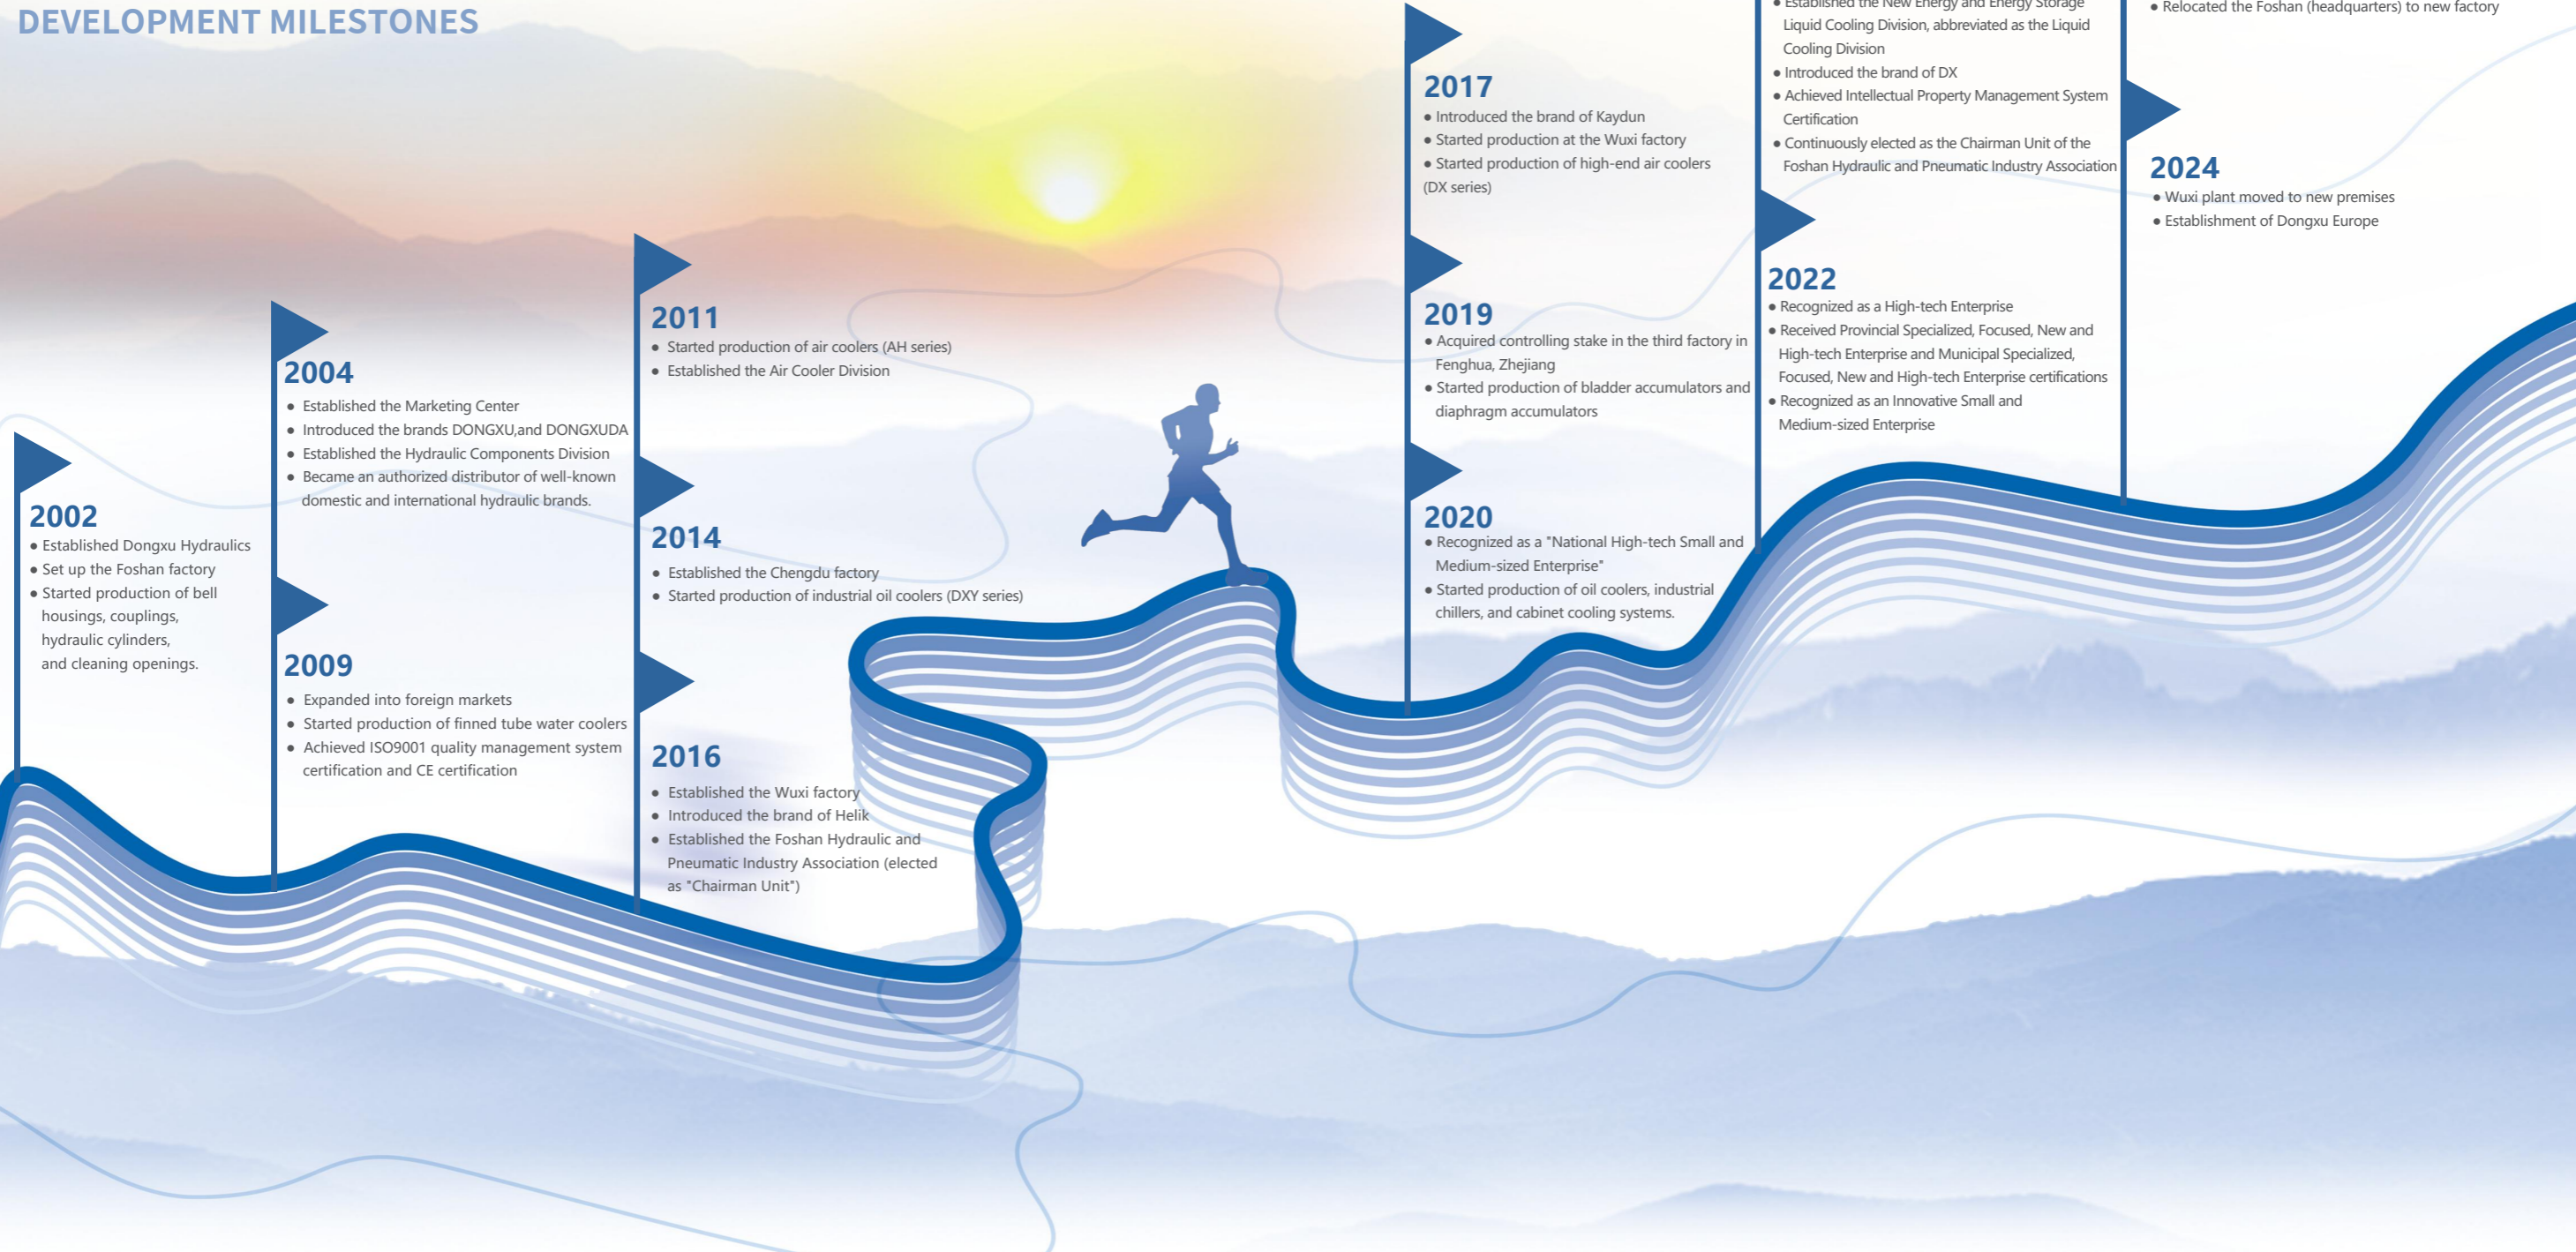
DEVELOPMENT MILESTONES

2002
● Established Dongxu Hydraulics
● Set up the Foshan factory
● Started production of bell housings, couplings, hydraulic cylinders, and cleaning openings.

2004
● Established the Marketing Center
● Introduced the brands DONGXU,and DONGXUDA
● Established the Hydraulic Components Division
● Became an authorized distributor of well-known domestic and international hydraulic brands.

2009
● Expanded into foreign markets
● Started production of finned tube water coolers
● Achieved ISO9001 quality management system certification and CE certification

2011
● Started production of air coolers (AH series)
● Established the Air Cooler Division

2014
● Established the Chengdu factory
● Started production of industrial oil coolers (DXY series)

2016
● Established the Wuxi factory
● Introduced the brand of Helik
● Established the Foshan Hydraulic and Pneumatic Industry Association (elected as "Chairman Unit")

2017
● Introduced the brand of Kaydun
● Started production at the Wuxi factory
● Started production of high-end air coolers (DX series)

2019
● Acquired controlling stake in the third factory in Fenghua, Zhejiang
● Started production of bladder accumulators and diaphragm accumulators

2020
● Recognized as a "National High-tech Small and Medium-sized Enterprise"
● Started production of oil coolers, industrial chillers, and cabinet cooling systems.

● Established the New Energy and Energy Storage Liquid Cooling Division, abbreviated as the Liquid Cooling Division
● Introduced the brand of DX
● Achieved Intellectual Property Management System Certification
● Continuously elected as the Chairman Unit of the Foshan Hydraulic and Pneumatic Industry Association

2022
● Recognized as a High-tech Enterprise
● Received Provincial Specialized, Focused, New and High-tech Enterprise and Municipal Specialized, Focused, New and High-tech Enterprise certifications
● Recognized as an Innovative Small and Medium-sized Enterprise

● Relocated the Foshan (headquarters) to new factory

2024
● Wuxi plant moved to new premises
● Establishment of Dongxu Europe